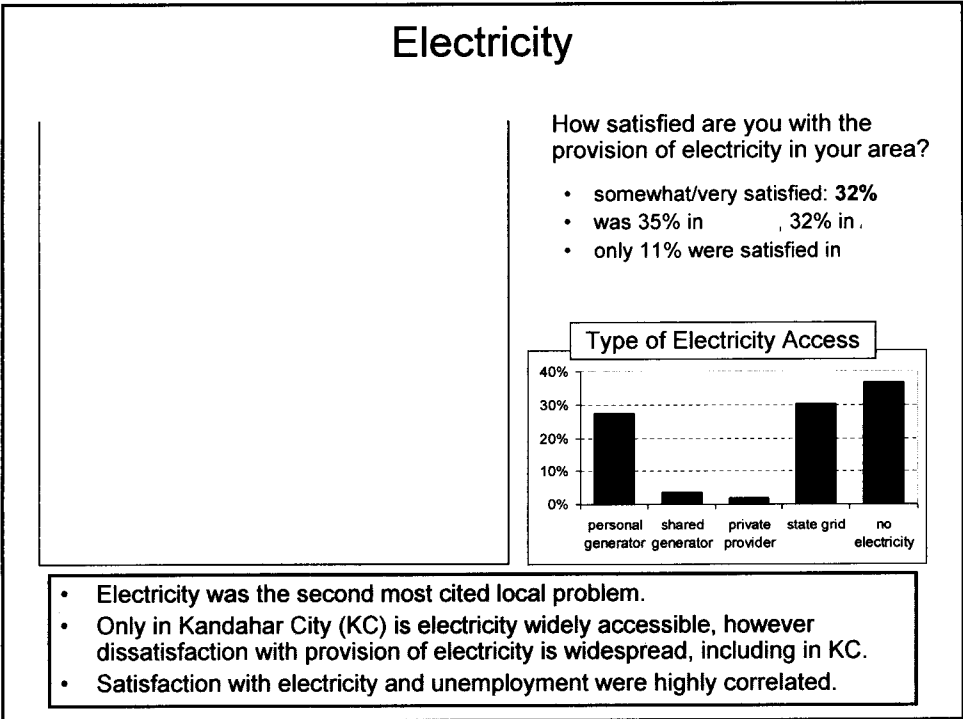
Electricity

How satisfied are you with the provision of electricity in your area?

- somewhat/very satisfied: **32%**
- was 35% in , 32% in
- only 11% were satisfied in

Type of Electricity Access

40%
30%
20%
10%
0%

personal generator
shared generator
private provider
state grid
no electricity

- Electricity was the second most cited local problem.
- Only in Kandahar City (KC) is electricity widely accessible, however dissatisfaction with provision of electricity is widespread, including in KC.
- Satisfaction with electricity and unemployment were highly correlated.